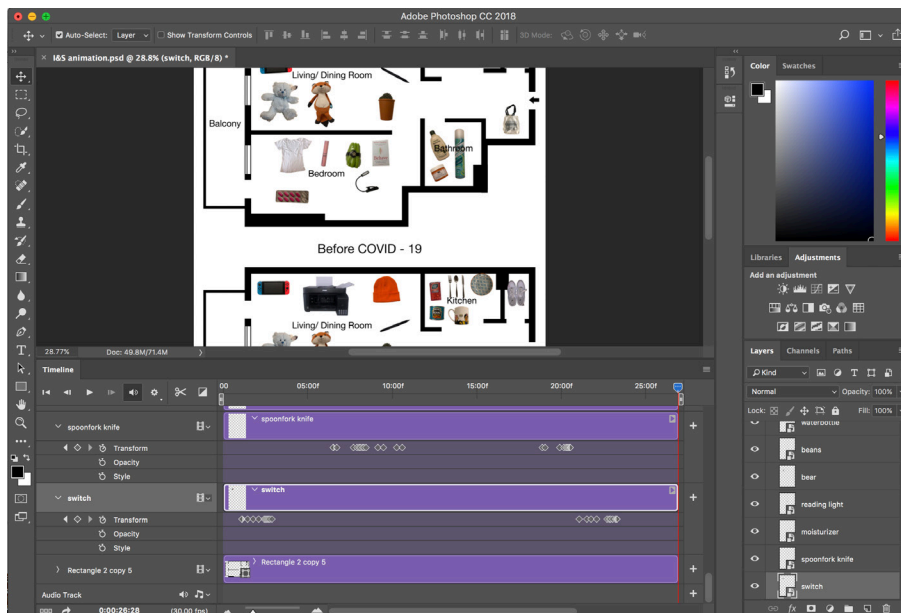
Adobe Photoshop CC 2018

Auto-Select: Layer Show Transform Controls 3D Mode:

I&S animation.psd @ 28.8% (switch, RGB/8) *

Living/ Dining Room

Balcony

Bathroom

Bedroom

Before COVID - 19

Kitchen

Living/ Dining Room

28.77% Doc: 49.8M/71.4M

Timeline

00 05:00f 10:00f 15:00f 20:00f 25:00f

spoonfork knife

Transform

Opacity

Style

switch

Transform

Opacity

Style

Rectangle 2 copy 5

Audio Track

0:00:26:28 (30.00 fps)

spoonfork knife

switch

Rectangle 2 copy 5

Color Swatches

Libraries Adjustments

Add an adjustment

Layers Channels Paths

Kind

Normal Opacity: 100%

Lock: Fill: 100%

waterbottle

beans

bear

reading light

moisturizer

spoonfork knife

switch